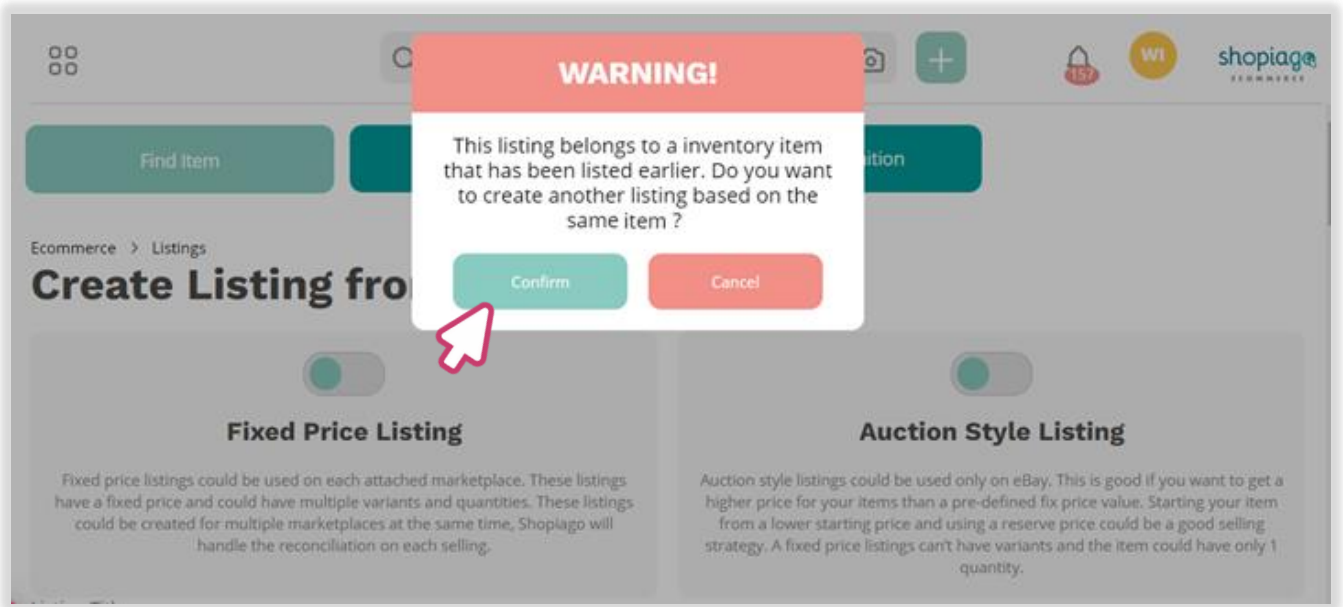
WI

157

shopiago
ECOMMERCE

Find Item

ition

WARNING!

This listing belongs to a inventory item that has been listed earlier. Do you want to create another listing based on the same item ?

Confirm

Cancel

Ecommerce > Listings

Create Listing fro

Fixed Price Listing

Fixed price listings could be used on each attached marketplace. These listings have a fixed price and could have multiple variants and quantities. These listings could be created for multiple marketplaces at the same time, Shopiago will handle the reconciliation on each selling.

Auction Style Listing

Auction style listings could be used only on eBay. This is good if you want to get a higher price for your items than a pre-defined fix price value. Starting your item from a lower starting price and using a reserve price could be a good selling strategy. A fixed price listings can't have variants and the item could have only 1 quantity.